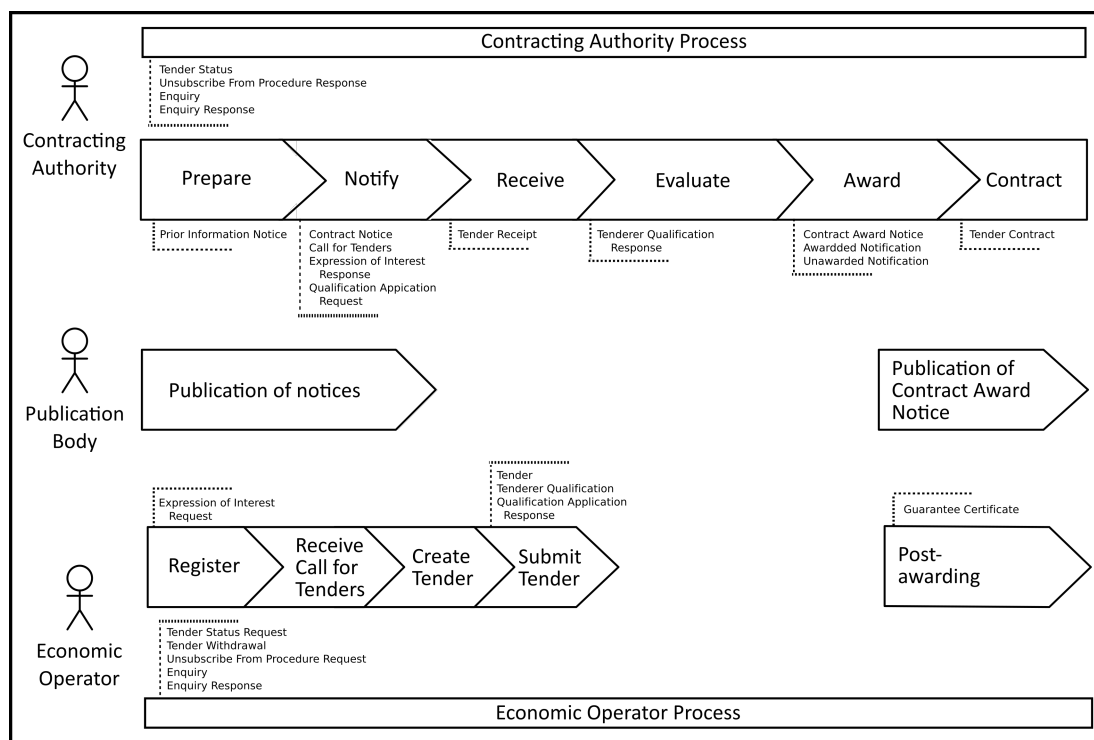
Contracting Authority Process

Tender Status
Unsubscribe From Procedure Response
Enquiry
Enquiry Response

Contracting Authority

Prepare

Notify

Receive

Evaluate

Award

Contract

Prior Information Notice

Contract Notice
Call for Tenders
Expression of Interest Response
Qualification Appication Request

Tender Receipt

Tenderer Qualification Response

Contract Award Notice
Awardded Notification
Unawarded Notification

Tender Contract

Publication Body

Publication of notices

Publication of Contract Award Notice

Expression of Interest Request

Tender
Tenderer Qualification
Qualification Application Response

Guarantee Certificate

Register

Receive Call for Tenders

Create Tender

Submit Tender

Post-awarding

Economic Operator

Tender Status Request
Tender Withdrawal
Unsubscribe From Procedure Request
Enquiry
Enquiry Response

Economic Operator Process